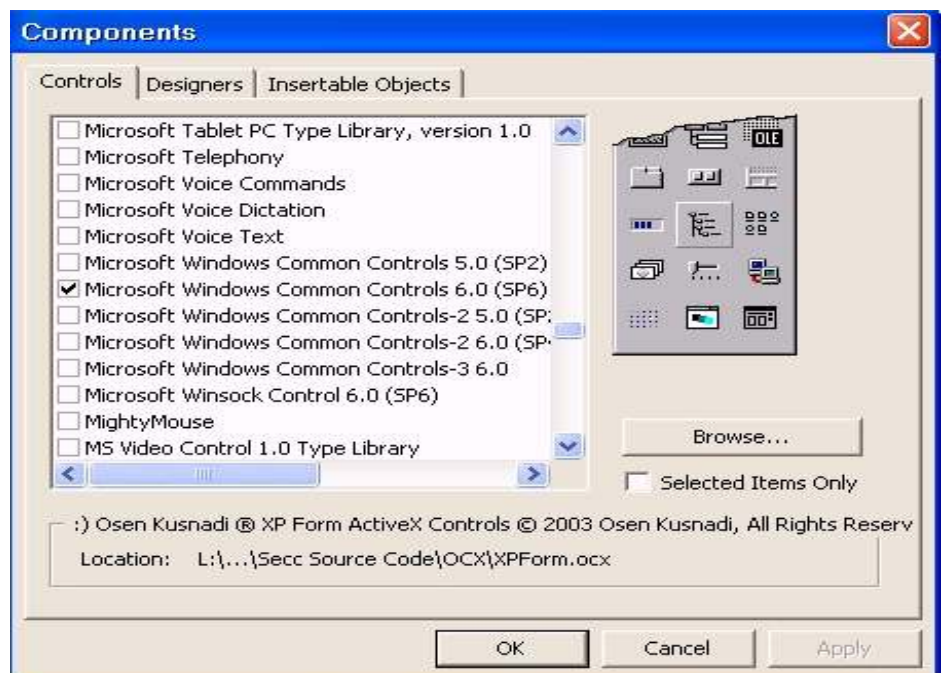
Components

Controls | Designers | Insertable Objects

Microsoft Tablet PC Type Library, version 1.0
Microsoft Telephony
Microsoft Voice Commands
Microsoft Voice Dictation
Microsoft Voice Text
Microsoft Windows Common Controls 5.0 (SP2)
Microsoft Windows Common Controls 6.0 (SP6)
Microsoft Windows Common Controls-2 5.0 (SP:
Microsoft Windows Common Controls-2 6.0 (SP
Microsoft Windows Common Controls-3 6.0
Microsoft Winsock Control 6.0 (SP6)
MightyMouse
MS Video Control 1.0 Type Library

OLE

Browse...

Selected Items Only

:) Osen Kusnadi ® XP Form ActiveX Controls © 2003 Osen Kusnadi, All Rights Reserv

Location: L:\...\Secc Source Code\OCX\XPForm.ocx

OK Cancel Apply